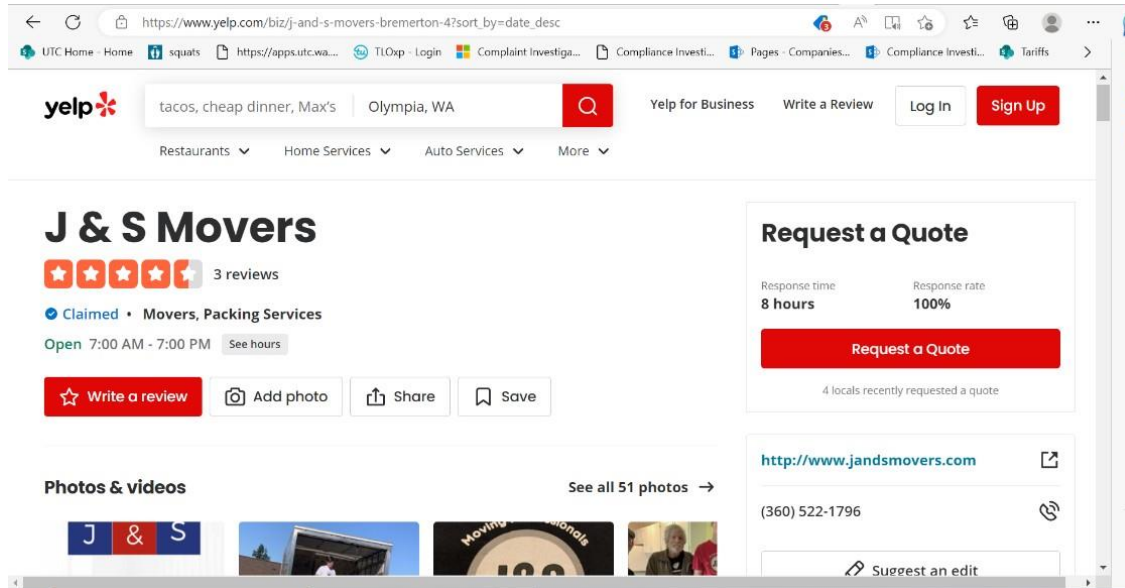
https://www.yelp.com/biz/j-and-s-movers-bremerton-4?sort_by=date_desc

UTC Home - Home   squats   https://apps.utc.wa...   TLOxp - Login   Complaint Investiga...   Compliance Investi...   Pages - Companies...   Compliance Investi...   Tariffs

yelp   tacos, cheap dinner, Max's   Olympia, WA   Yelp for Business   Write a Review   Log In   Sign Up

Restaurants   Home Services   Auto Services   More

J & S Movers

3 reviews

Claimed • Movers, Packing Services

Open 7:00 AM - 7:00 PM   See hours

Write a review   Add photo   Share   Save

Request a Quote

Response time
8 hours

Response rate
100%

Request a Quote

4 locals recently requested a quote

Photos & videos

See all 51 photos →

http://www.jandsmovers.com

(360) 522-1796

J & S

Suggest an edit